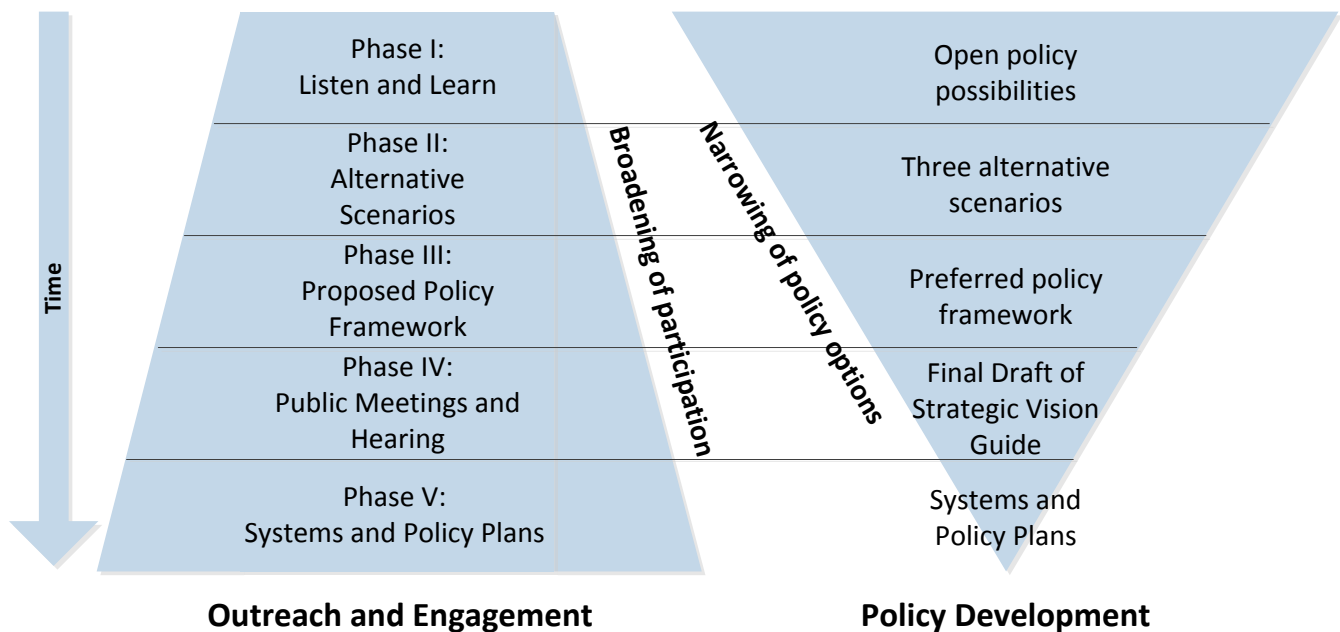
Time

Phase I:
Listen and Learn

Phase II:
Alternative Scenarios

Phase III:
Proposed Policy Framework

Phase IV:
Public Meetings and Hearing

Phase V:
Systems and Policy Plans

Broadening of participation

Narrowing of policy options

Open policy possibilities

Three alternative scenarios

Preferred policy framework

Final Draft of Strategic Vision Guide

Systems and Policy Plans

Outreach and Engagement

Policy Development